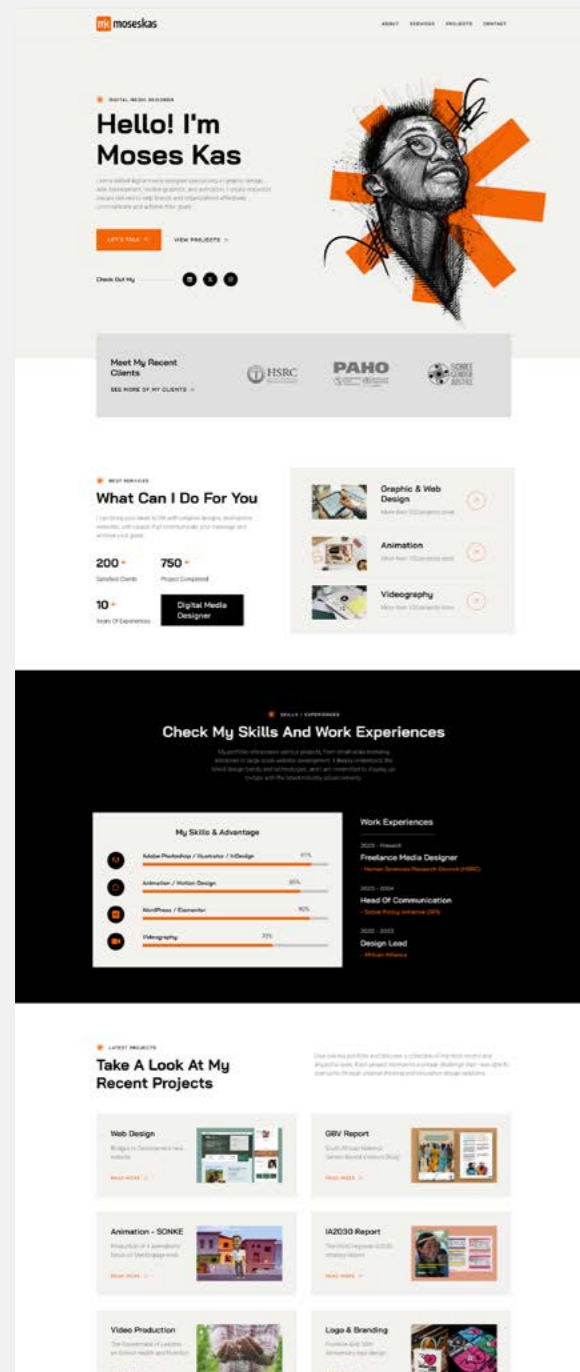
mk moseskas

ABOUT SERVICES PROJECTS CONTACT

DIGITAL MEDIA DESIGNER

Hello! I'm Moses Kas

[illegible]

LET'S TALK VIEW PROJECTS

Check Out My

Meet My Recent Clients

SEE MORE OF MY CLIENTS

HSRC

PAHO

SONKE GENDER JUSTICE

BEST SERVICES

What Can I Do For You

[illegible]

200+
Satisfied Clients

750+
Project Completed

10+
Years Of Experience

Digital Media Designer

Graphic & Web Design
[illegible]

Animation
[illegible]

Videography
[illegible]

SKILLS / EXPERIENCES

Check My Skills And Work Experiences

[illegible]

My Skills & Advantage

Adobe Photoshop / Illustrator / InDesign 97%

Animation / Motion Design 85%

WordPress / Elementor 90%

Videography 70%

Work Experiences

2025 - Present
Freelance Media Designer
- Human Sciences Research Council (HSRC)

2023 - 2024
Head Of Communication
- Sonke Policy Initiative (SPI)

2022 - 2023
Design Lead
- African Alliance

LATEST PROJECTS

Take A Look At My Recent Projects

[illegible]

Web Design
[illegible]
READ MORE

GBV Report
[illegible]
READ MORE

Animation - SONKE
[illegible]
READ MORE

IA2030 Report
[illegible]
READ MORE

Video Production
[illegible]

Logo & Branding
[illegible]